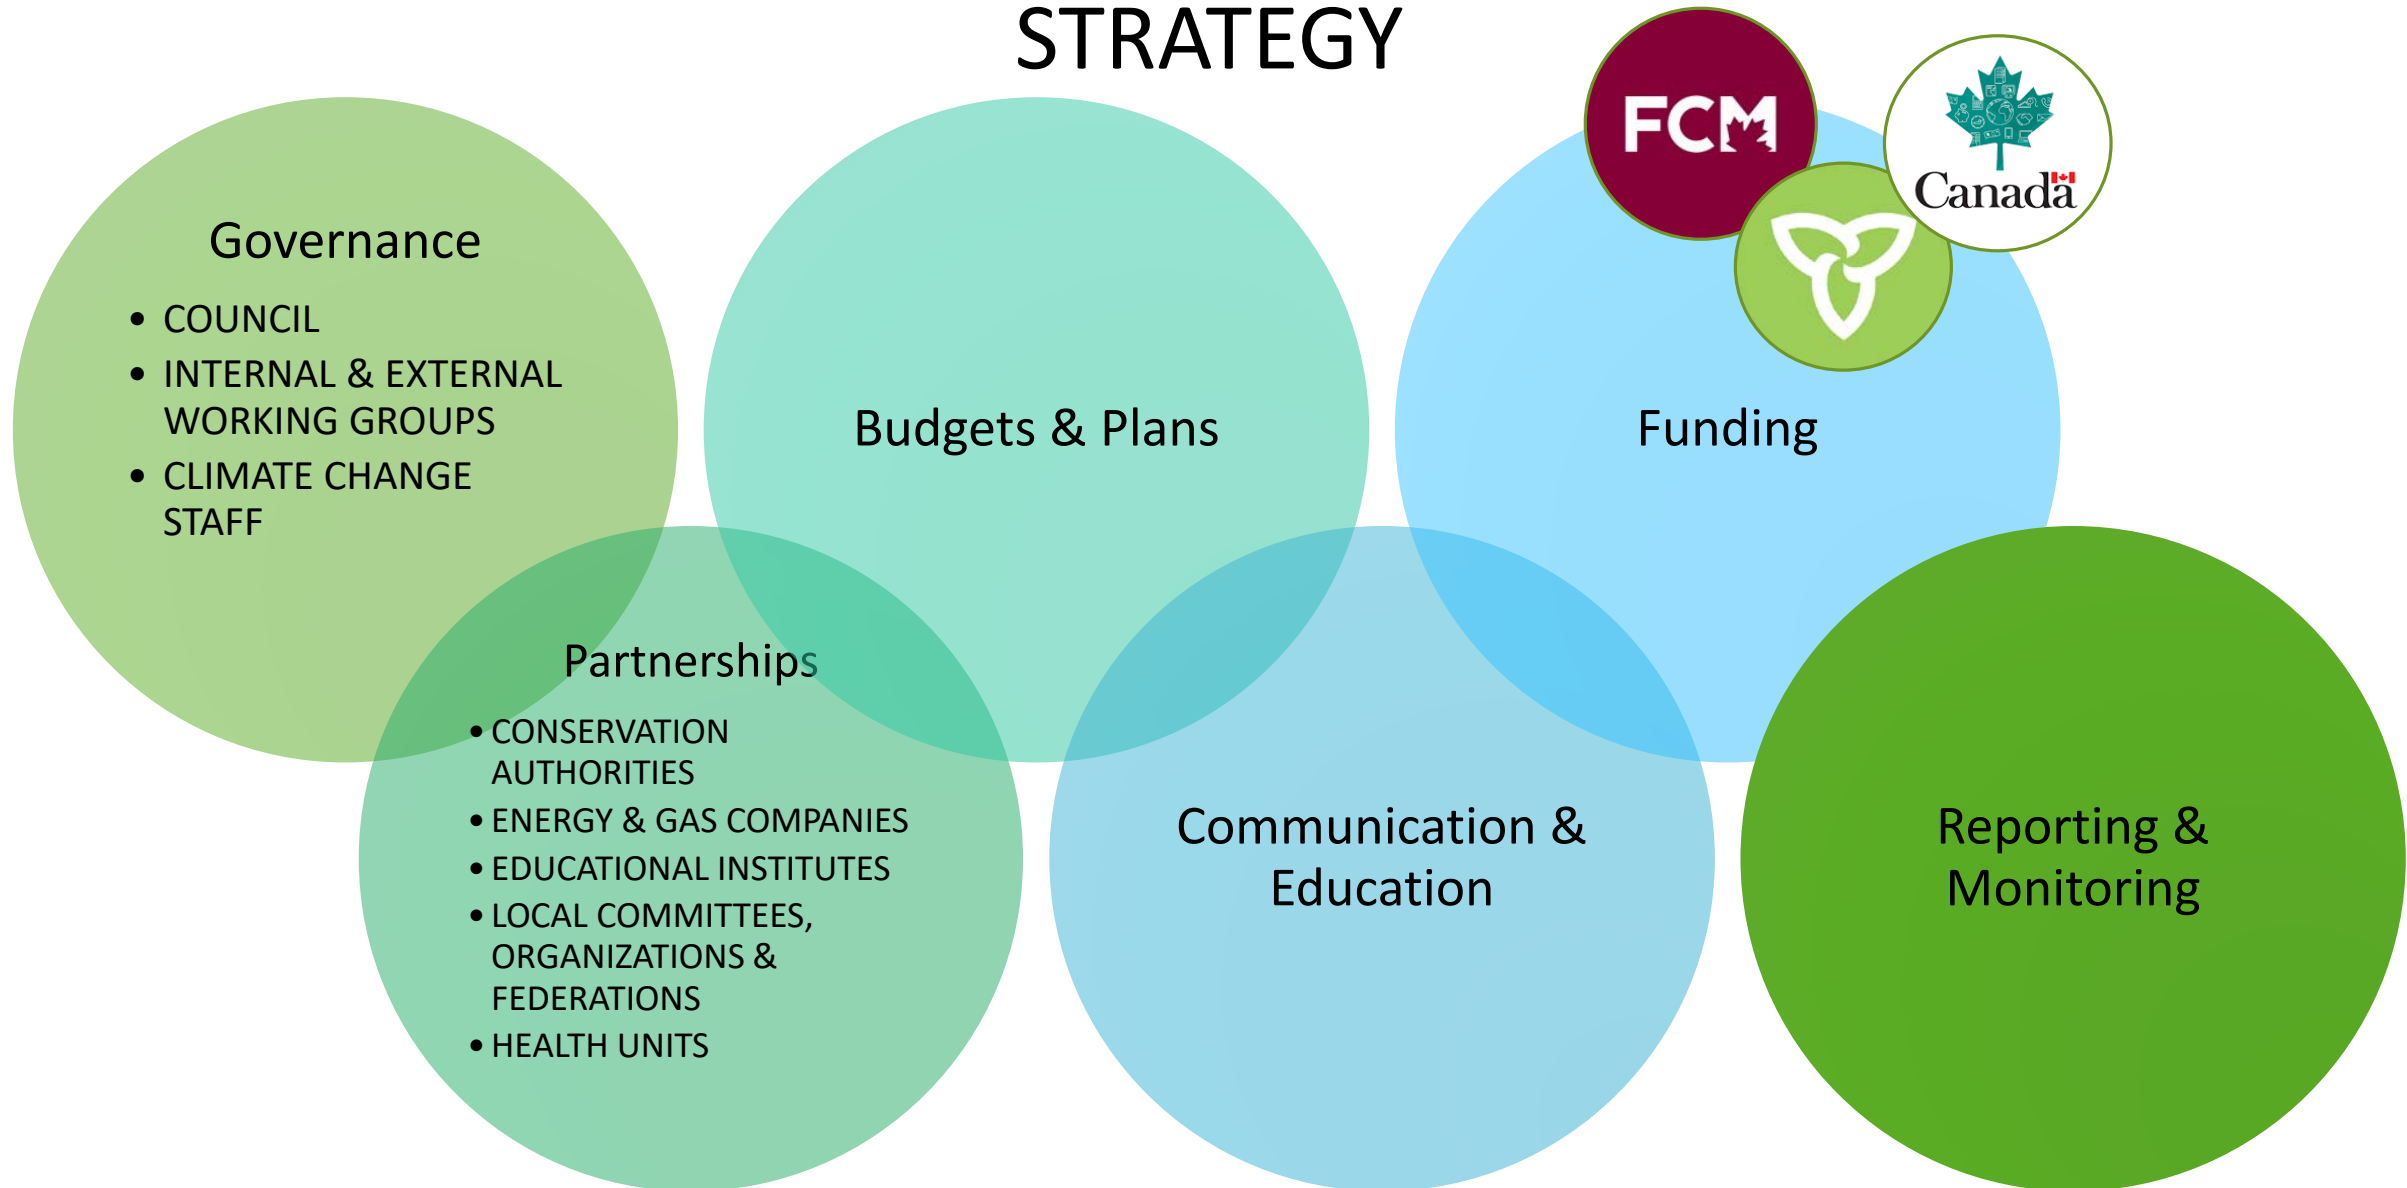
STRATEGY

FCM

Canada

Governance

- COUNCIL
- INTERNAL & EXTERNAL WORKING GROUPS
- CLIMATE CHANGE STAFF

Budgets & Plans

Funding

Partnerships

- CONSERVATION AUTHORITIES
- ENERGY & GAS COMPANIES
- EDUCATIONAL INSTITUTES
- LOCAL COMMITTEES, ORGANIZATIONS & FEDERATIONS
- HEALTH UNITS

Communication & Education

Reporting & Monitoring